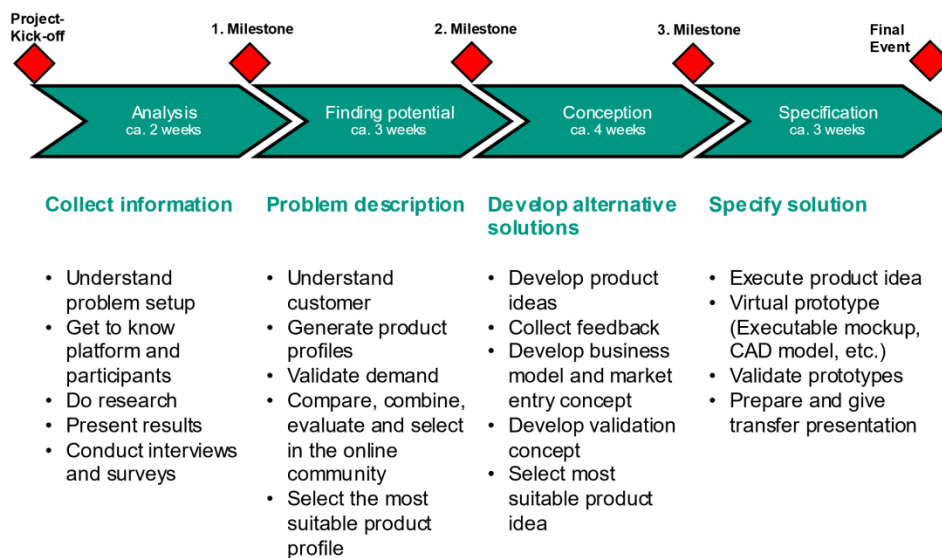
Project-Kick-off

1. Milestone

2. Milestone

3. Milestone

Final Event

Analysis
ca. 2 weeks

Finding potential
ca. 3 weeks

Conception
ca. 4 weeks

Specification
ca. 3 weeks

Collect information

- Understand problem setup
- Get to know platform and participants
- Do research
- Present results
- Conduct interviews and surveys

Problem description

- Understand customer
- Generate product profiles
- Validate demand
- Compare, combine, evaluate and select in the online community
- Select the most suitable product profile

Develop alternative solutions

- Develop product ideas
- Collect feedback
- Develop business model and market entry concept
- Develop validation concept
- Select most suitable product idea

Specify solution

- Execute product idea
- Virtual prototype (Executable mockup, CAD model, etc.)
- Validate prototypes
- Prepare and give transfer presentation